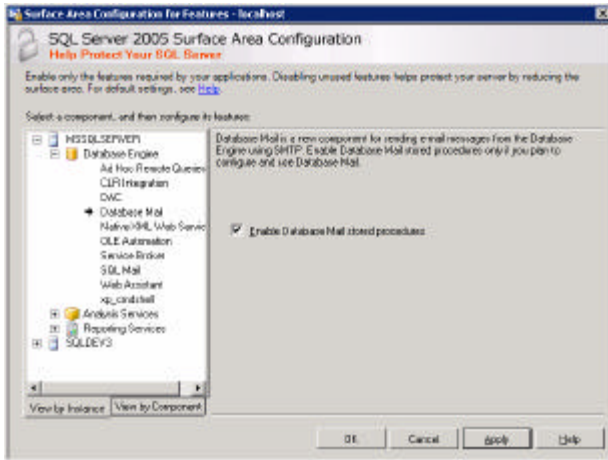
Surface Area Configuration for Features - localhost

SQL Server 2005 Surface Area Configuration
Help Protect Your SQL Server

Enable only the features required by your applications. Disabling unused features helps protect your server by reducing the surface area. For default settings, see Help.

Select a component, and then configure its features:

MSSQLSERVER1
Database Engine
Ad Hoc Remote Queries
CLR Integration
DAC
Database Mail
Native XML Web Servic
OLE Automation
Service Broker
SQL Mail
Web Assistant
xp_cmdshell
Analysis Services
Reporting Services
SQLDEV3

View by Instance
View by Component

Database Mail is a new component for sending e-mail messages from the Database Engine using SMTP. Enable Database Mail stored procedures only if you plan to configure and use Database Mail.

Enable Database Mail stored procedures

OK
Cancel
Apply
Help